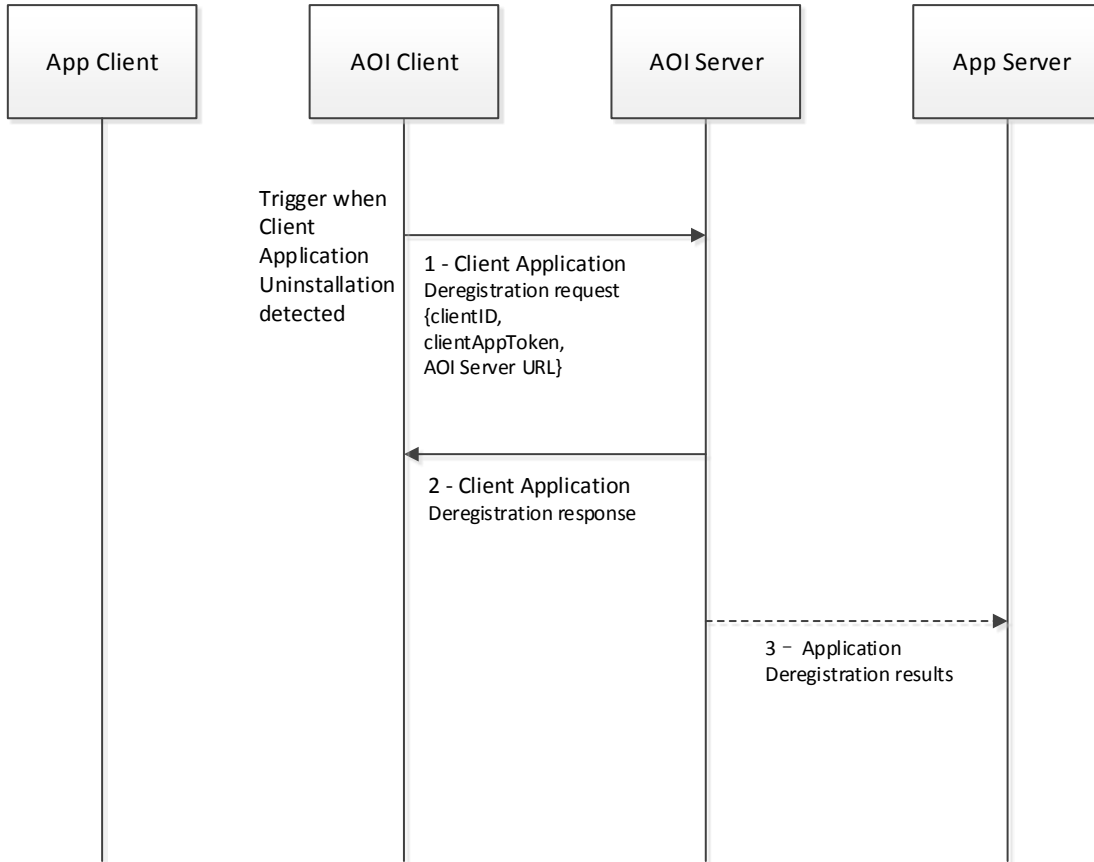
App Client

AOI Client

AOI Server

App Server

Trigger when Client Application Uninstallation detected

1 - Client Application Deregistration request {clientID, clientAppToken, AOI Server URL}

2 - Client Application Deregistration response

3 – Application Deregistration results